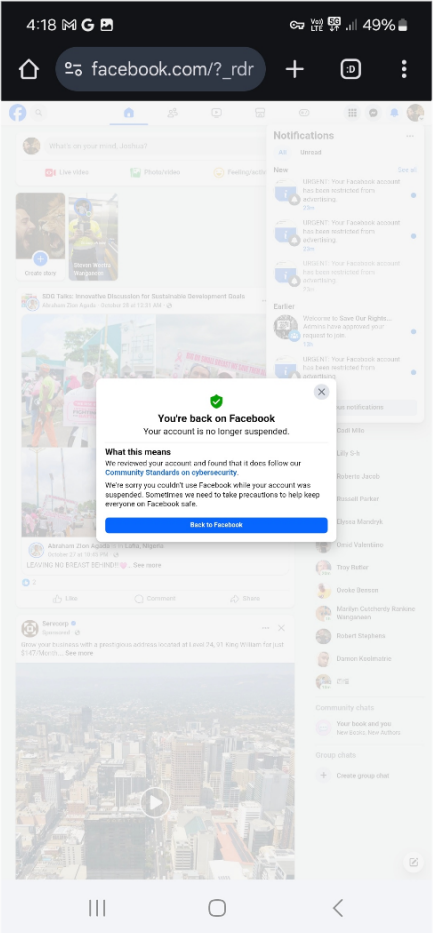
4:18 M G

49%

facebook.com/?_rdr

:D

What's on your mind, Joshua?

Live video

Photo/video

Feeling/activity

Create story

Daniel Wanjiru Wangari

SDG Talks: Innovative Discussion for Sustainable Development Goals

Abraham Dan Agada · October 28 at 10:55 AM

Notifications

All

Unread

New

See all

URGENT: Your Facebook account has been restricted from advertising.

URGENT: Your Facebook account has been restricted from advertising.

URGENT: Your Facebook account has been restricted from advertising.

Earlier

Welcome to Save Our Rights... Admins have approved your request to join.

URGENT: Your Facebook account has been restricted from advertising.

See previous notifications

You're back on Facebook

Your account is no longer suspended.

What this means

We reviewed your account and found that it does follow our Community Standards on cybersecurity.

We're sorry you couldn't use Facebook while your account was suspended. Sometimes we need to take precautions to help keep everyone on Facebook safe.

Back to Facebook

Abraham Dan Agada is in Lafia, Nigeria

October 27 at 10:38 PM

LEAVING NO BREAST BEHIND! ... See more

Like

Comment

Share

Servcorp

Sponsored

Now your business with a prestigious address located at Level 24, 91 King William for just $147/Month ... See more

Troy Butler

Olivia Benson

Marilyn Catchworth Rankine Wangari

Robert Stephens

Damon Kostmarine

Community chats

Your book and you

Group chats

Create group chat